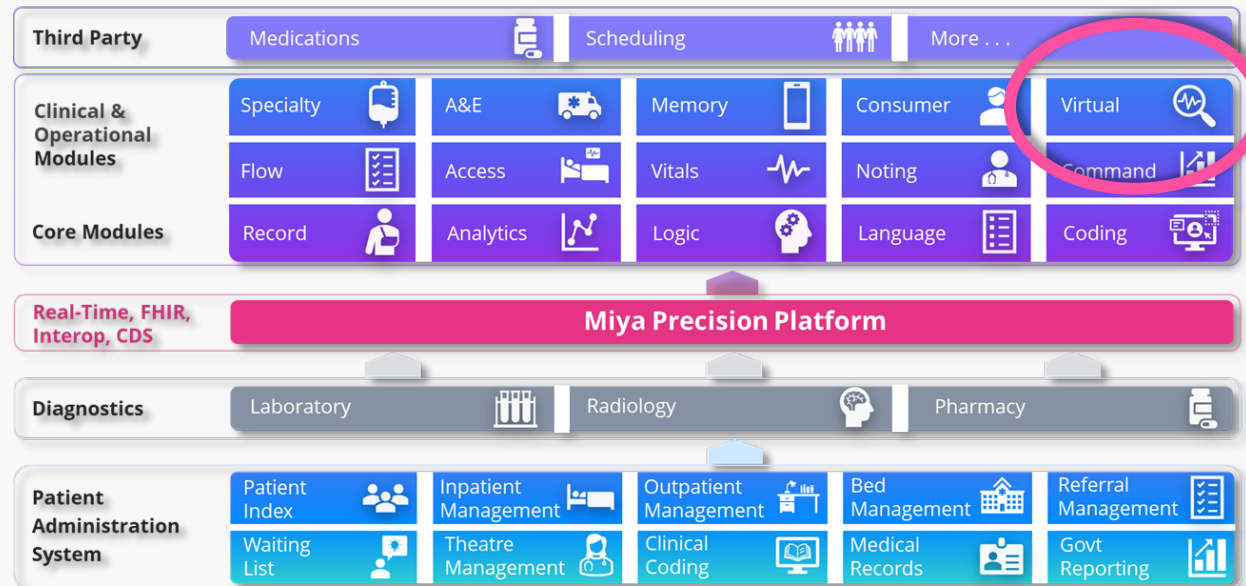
Third Party

Medications

Scheduling

More . . .

Clinical & Operational Modules

Specialty

A&E

Memory

Consumer

Virtual

Flow

Access

Vitals

Noting

Command

Core Modules

Record

Analytics

Logic

Language

Coding

Real-Time, FHIR, Interop, CDS

Miya Precision Platform

Diagnostics

Laboratory

Radiology

Pharmacy

Patient Administration System

Patient Index

Inpatient Management

Outpatient Management

Bed Management

Referral Management

Waiting List

Theatre Management

Clinical Coding

Medical Records

Govt Reporting